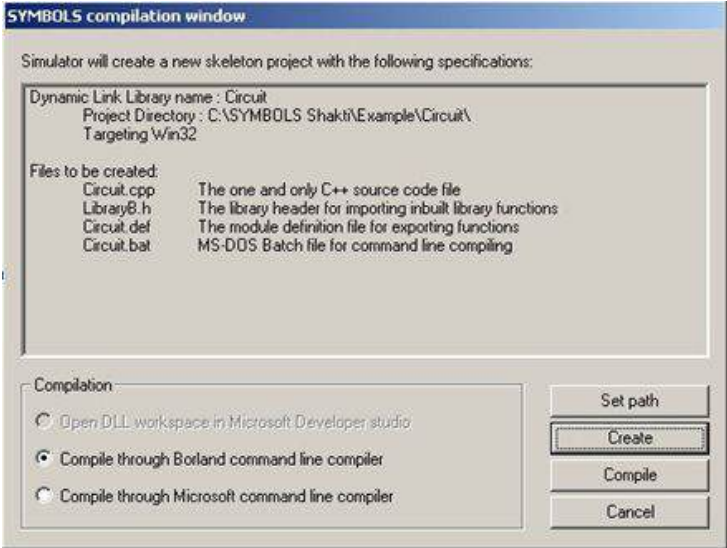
SYMBOLS compilation window

Simulator will create a new skeleton project with the following specifications:

Dynamic Link Library name : Circuit
Project Directory : C:\SYMBOLS Shakti\Example\Circuit\
Targeting Win32

Files to be created:

| Circuit.cpp | The one and only C++ source code file |
|---|---|
| LibraryB.h | The library header for importing inbuilt library functions |
| Circuit.def | The module definition file for exporting functions |
| Circuit.bat | MS-DOS Batch file for command line compiling |

Compilation
Open DLL workspace in Microsoft Developer studio
Compile through Borland command line compiler
Compile through Microsoft command line compiler

Set path
Create
Compile
Cancel